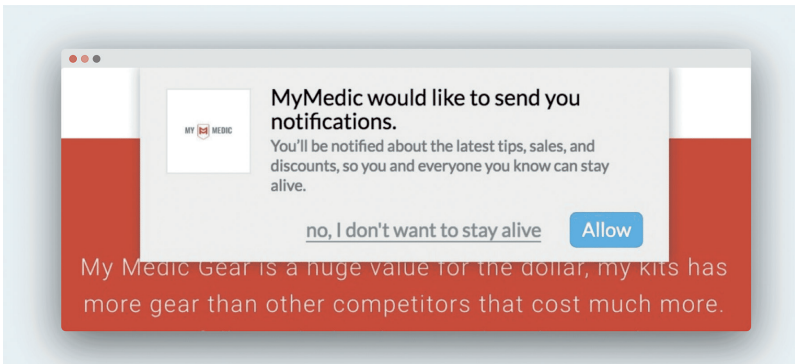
MY MEDIC

MyMedic would like to send you notifications.

You'll be notified about the latest tips, sales, and discounts, so you and everyone you know can stay alive.

no, I don't want to stay alive

Allow

My Medic Gear is a huge value for the dollar, my kits has more gear than other competitors that cost much more.